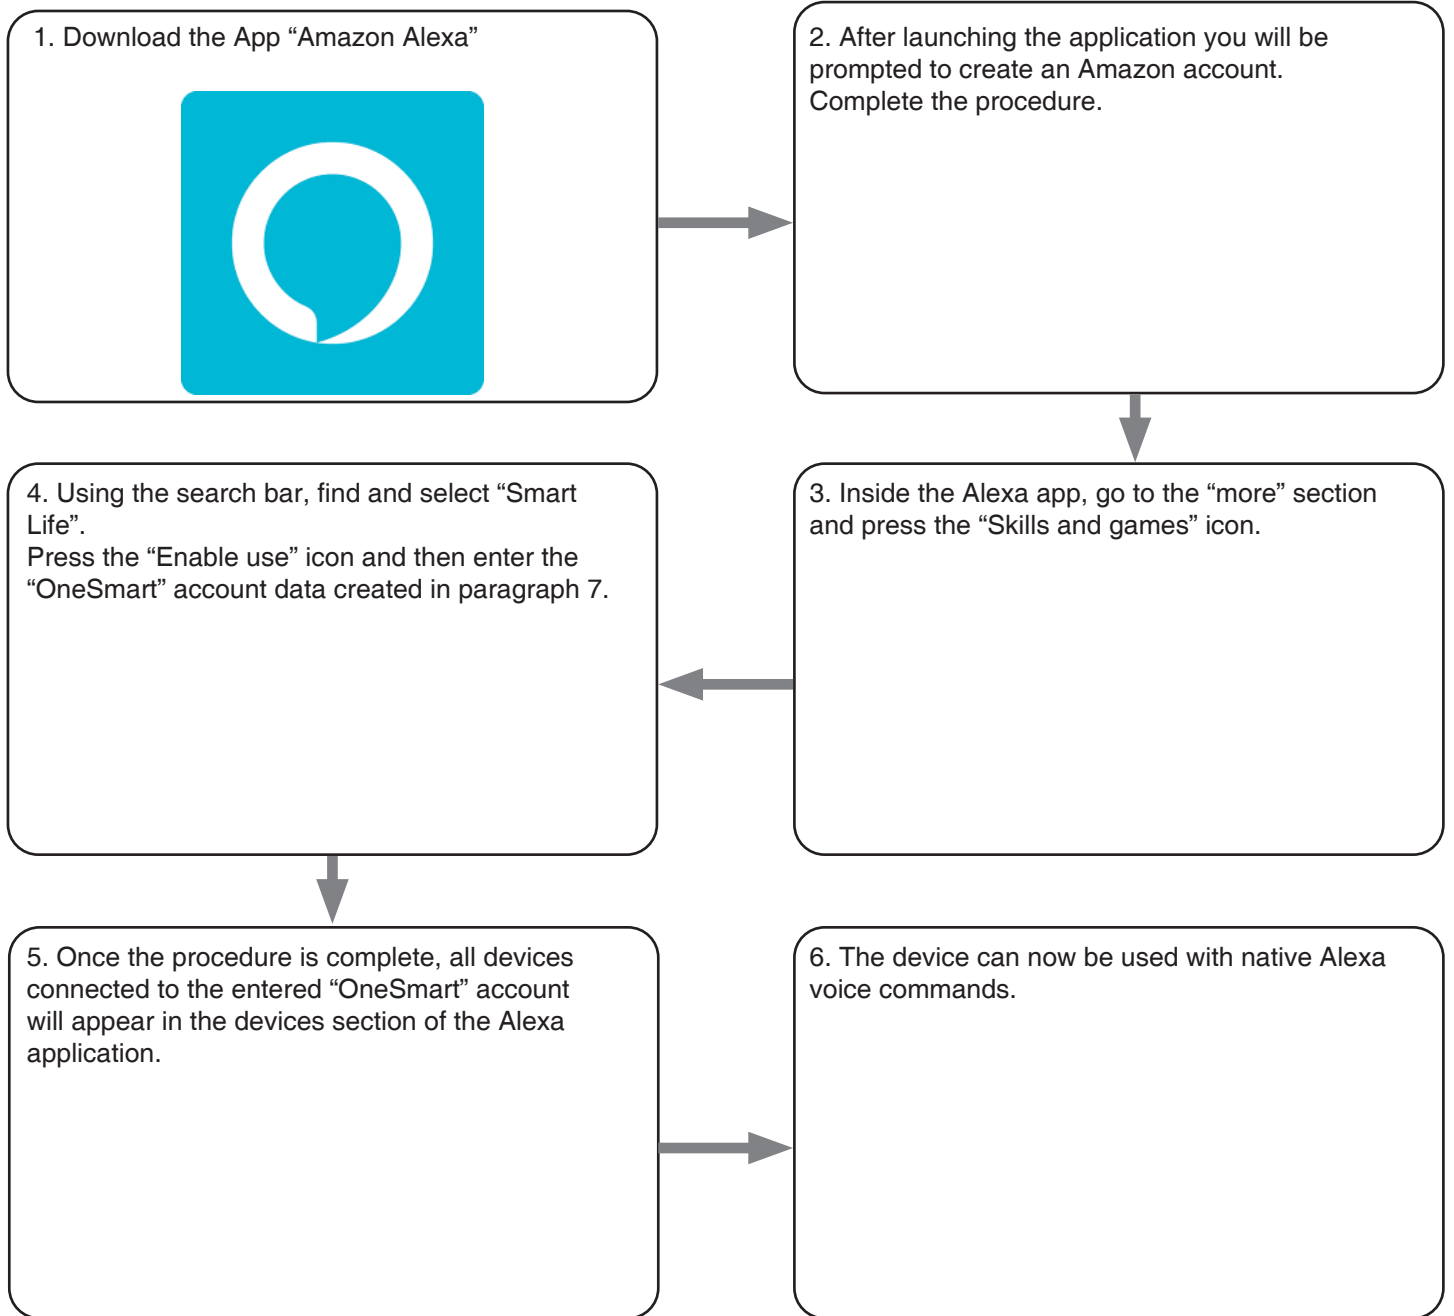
1. Download the App “Amazon Alexa”

2. After launching the application you will be prompted to create an Amazon account. Complete the procedure.

3. Inside the Alexa app, go to the “more” section and press the “Skills and games” icon.

4. Using the search bar, find and select “Smart Life”.
Press the “Enable use” icon and then enter the “OneSmart” account data created in paragraph 7.

5. Once the procedure is complete, all devices connected to the entered “OneSmart” account will appear in the devices section of the Alexa application.

6. The device can now be used with native Alexa voice commands.